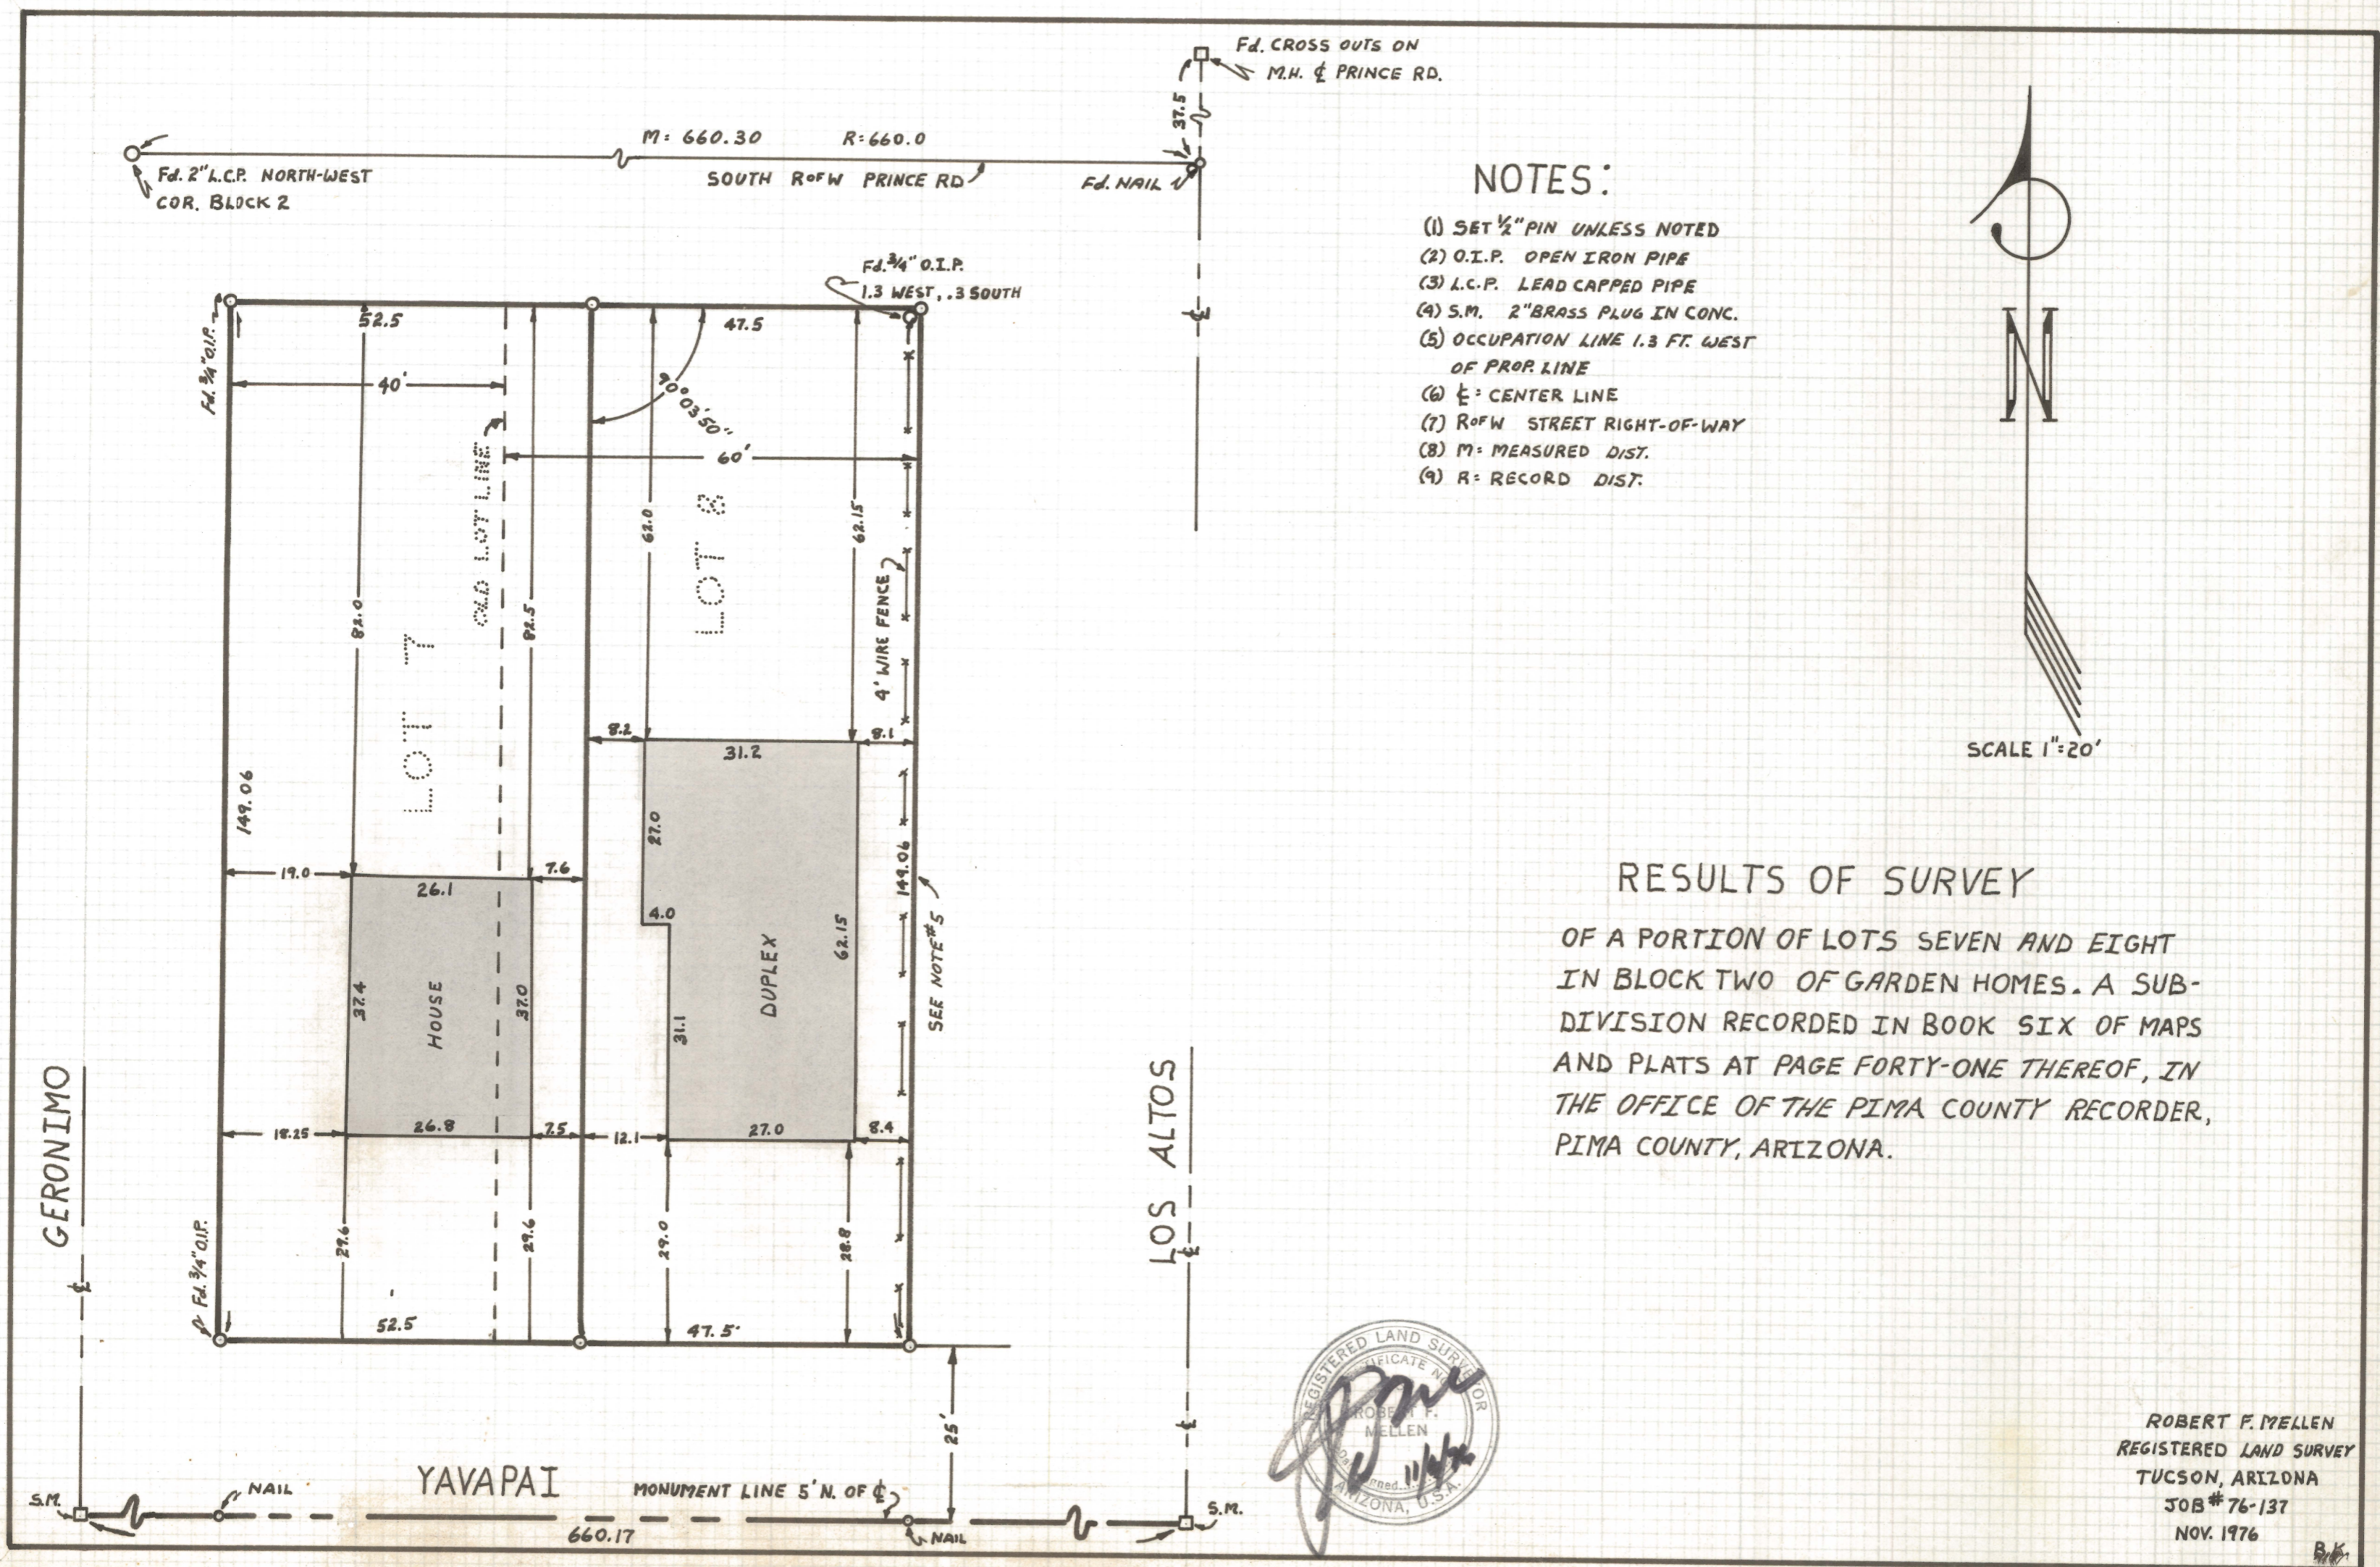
Fd. CROSS OUTS ON M.H. ¢ PRINCE RD.

37.5

M: 660.30 R: 660.0

Fd. 2" L.C.P. NORTH-WEST COR. BLOCK 2

SOUTH RofW PRINCE RD

Fd. NAIL

NOTES:

(1) SET ½" PIN UNLESS NOTED
(2) O.I.P. OPEN IRON PIPE
(3) L.C.P. LEAD CAPPED PIPE
(4) S.M. 2" BRASS PLUG IN CONC.
(5) OCCUPATION LINE 1.3 FT. WEST OF PROP. LINE
(6) ¢: CENTER LINE
(7) RofW STREET RIGHT-OF-WAY
(8) M: MEASURED DIST.
(9) R: RECORD DIST.

N

SCALE 1"=20'

Fd. ¾" O.I.P. 1.3 WEST, .3 SOUTH

Fd. ¾" O.I.P.

52.5

47.5

40'

90°03'50"

60'

OLD LOT LINE

LOT 7

LOT 8

82.0

82.5

62.0

62.15

4' WIRE FENCE

149.06

8.2

31.2

8.1

19.0

26.1

7.6

27.0

4.0

149.06

SEE NOTE #5

37.4

HOUSE

37.0

31.1

DUPLEX

62.15

18.25

26.8

7.5

12.1

27.0

8.4

29.6

29.6

29.0

28.8

Fd. ¾" O.I.P.

52.5

47.5'

25'

GERONIMO

LOS ALTOS

RESULTS OF SURVEY

OF A PORTION OF LOTS SEVEN AND EIGHT IN BLOCK TWO OF GARDEN HOMES. A SUBDIVISION RECORDED IN BOOK SIX OF MAPS AND PLATS AT PAGE FORTY-ONE THEREOF, IN THE OFFICE OF THE PIMA COUNTY RECORDER, PIMA COUNTY, ARIZONA.

S.M.

NAIL

YAVAPAI

MONUMENT LINE 5' N. OF ¢

660.17

NAIL

S.M.

REGISTERED LAND SURVEYOR CERTIFICATE No. ROBERT F. MELLEN ARIZONA, U.S.A.

11/4/76

ROBERT F. MELLEN
REGISTERED LAND SURVEY
TUCSON, ARIZONA
JOB # 76-137
NOV. 1976

B.K.